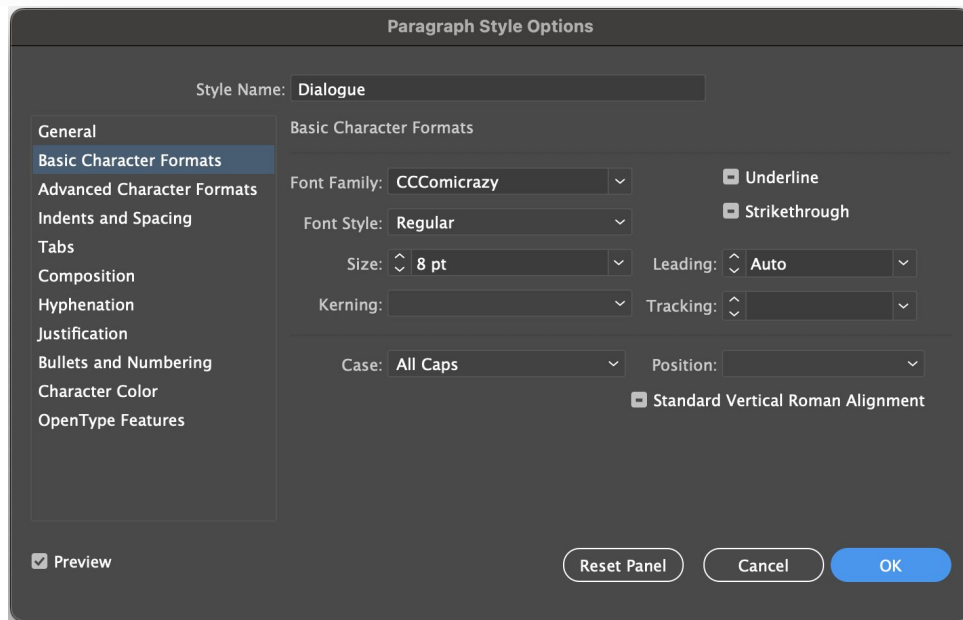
Paragraph Style Options

Style Name: Dialogue

General
Basic Character Formats
Advanced Character Formats
Indents and Spacing
Tabs
Composition
Hyphenation
Justification
Bullets and Numbering
Character Color
OpenType Features

Basic Character Formats

Font Family: CCComicrazy
Font Style: Regular
Size: 8 pt
Kerning:
Underline
Strikethrough
Leading: Auto
Tracking:

Case: All Caps
Position:
Standard Vertical Roman Alignment

Preview

Reset Panel
Cancel
OK